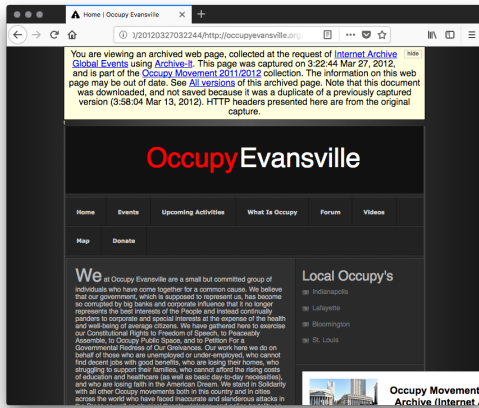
Home | Occupy Evansville

)/20120327032244/http://occupyevansville.org

You are viewing an archived web page, collected at the request of Internet Archive Global Events using Archive-It. This page was captured on 3:22:44 Mar 27, 2012, and is part of the Occupy Movement 2011/2012 collection. The information on this web page may be out of date. See All versions of this archived page. Note that this document was downloaded, and not saved because it was a duplicate of a previously captured version (3:58:04 Mar 13, 2012). HTTP headers presented here are from the original capture.

hide

OccupyEvansville

Home Events Upcoming Activities What Is Occupy Forum Videos

Map Donate

We at Occupy Evansville are a small but committed group of individuals who have come together for a common cause. We believe that our government, which is supposed to represent us, has become so corrupted by big banks and corporate influence that it no longer represents the best interests of the People and instead continually panders to corporate and special interests at the expense of the health and well-being of average citizens. We have gathered here to exercise our Constitutional Rights to Freedom of Speech, to Peaceably Assemble, to Occupy Public Space, and to Petition For a Governmental Redress of Our Grievances. Our work here we do on behalf of those who are unemployed or under-employed, who cannot find decent jobs with good benefits, who are losing their homes, who struggling to support their families, who cannot afford the rising costs of education and healthcare (as well as basic day-to-day necessities), and who are losing faith in the American Dream. We stand in Solidarity with all other Occupy movements both in this country and in cities across the world who have faced inaccurate and slanderous attacks in

Local Occupy's

Indianapolis

Lafayette

Bloomington

St. Louis

Occupy Movement
Archive (Internet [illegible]